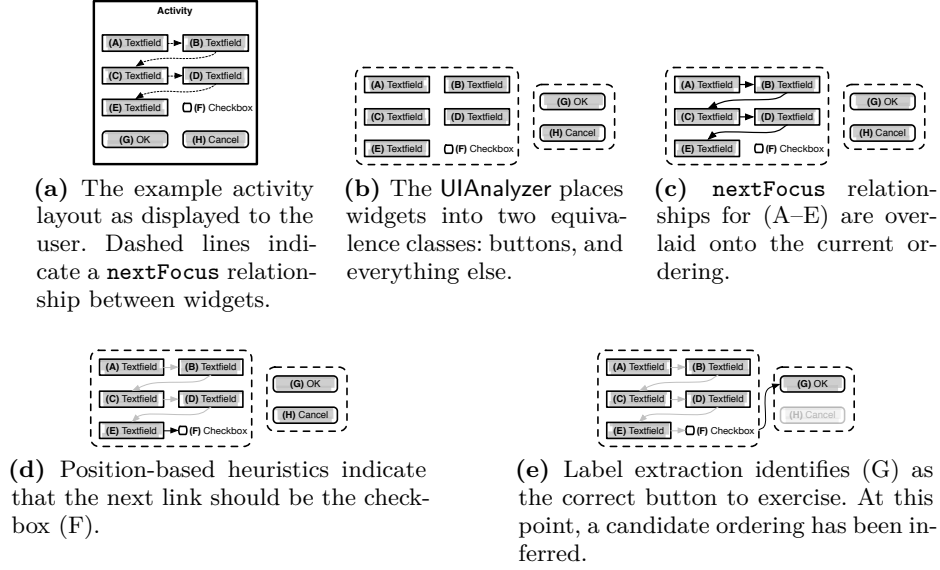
Activity

(A) Textfield
(B) Textfield
(C) Textfield
(D) Textfield
(E) Textfield
(F) Checkbox
(G) OK
(H) Cancel

(a) The example activity layout as displayed to the user. Dashed lines indicate a nextFocus relationship between widgets.

(A) Textfield
(B) Textfield
(C) Textfield
(D) Textfield
(E) Textfield
(F) Checkbox
(G) OK
(H) Cancel

(b) The UIAnalyzer places widgets into two equivalence classes: buttons, and everything else.

(A) Textfield
(B) Textfield
(C) Textfield
(D) Textfield
(E) Textfield
(F) Checkbox
(G) OK
(H) Cancel

(c) nextFocus relationships for (A–E) are overlaid onto the current ordering.

(A) Textfield
(B) Textfield
(C) Textfield
(D) Textfield
(E) Textfield
(F) Checkbox
(G) OK
(H) Cancel

(d) Position-based heuristics indicate that the next link should be the checkbox (F).

(A) Textfield
(B) Textfield
(C) Textfield
(D) Textfield
(E) Textfield
(F) Checkbox
(G) OK
(H) Cancel

(e) Label extraction identifies (G) as the correct button to exercise. At this point, a candidate ordering has been inferred.